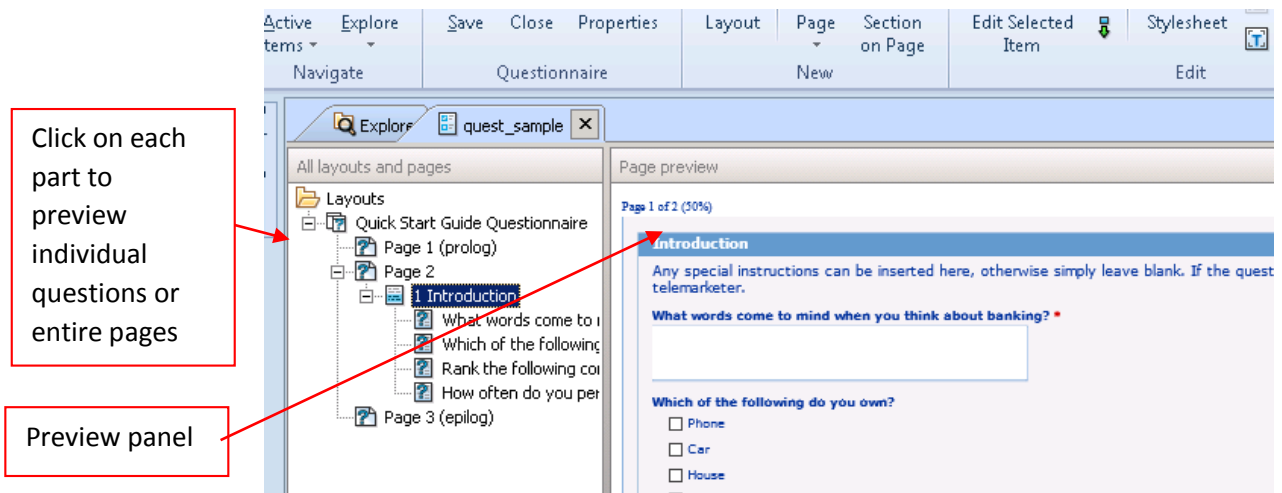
Active tems Explore Save Close Properties Layout Page Section on Page Edit Selected Item Stylesheet
Navigate Questionnaire New Edit

Click on each part to preview individual questions or entire pages

Preview panel

Explore quest_sample

All layouts and pages
Layouts
Quick Start Guide Questionnaire
Page 1 (prolog)
Page 2
1 Introduction
What words come to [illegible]
Which of the following
Rank the following co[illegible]
How often do you per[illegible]
Page 3 (epilog)

Page preview
Page 1 of 2 (50%)
Introduction
Any special instructions can be inserted here, otherwise simply leave blank. If the quest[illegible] telemarketer.
What words come to mind when you think about banking? *
Which of the following do you own?
Phone
Car
House